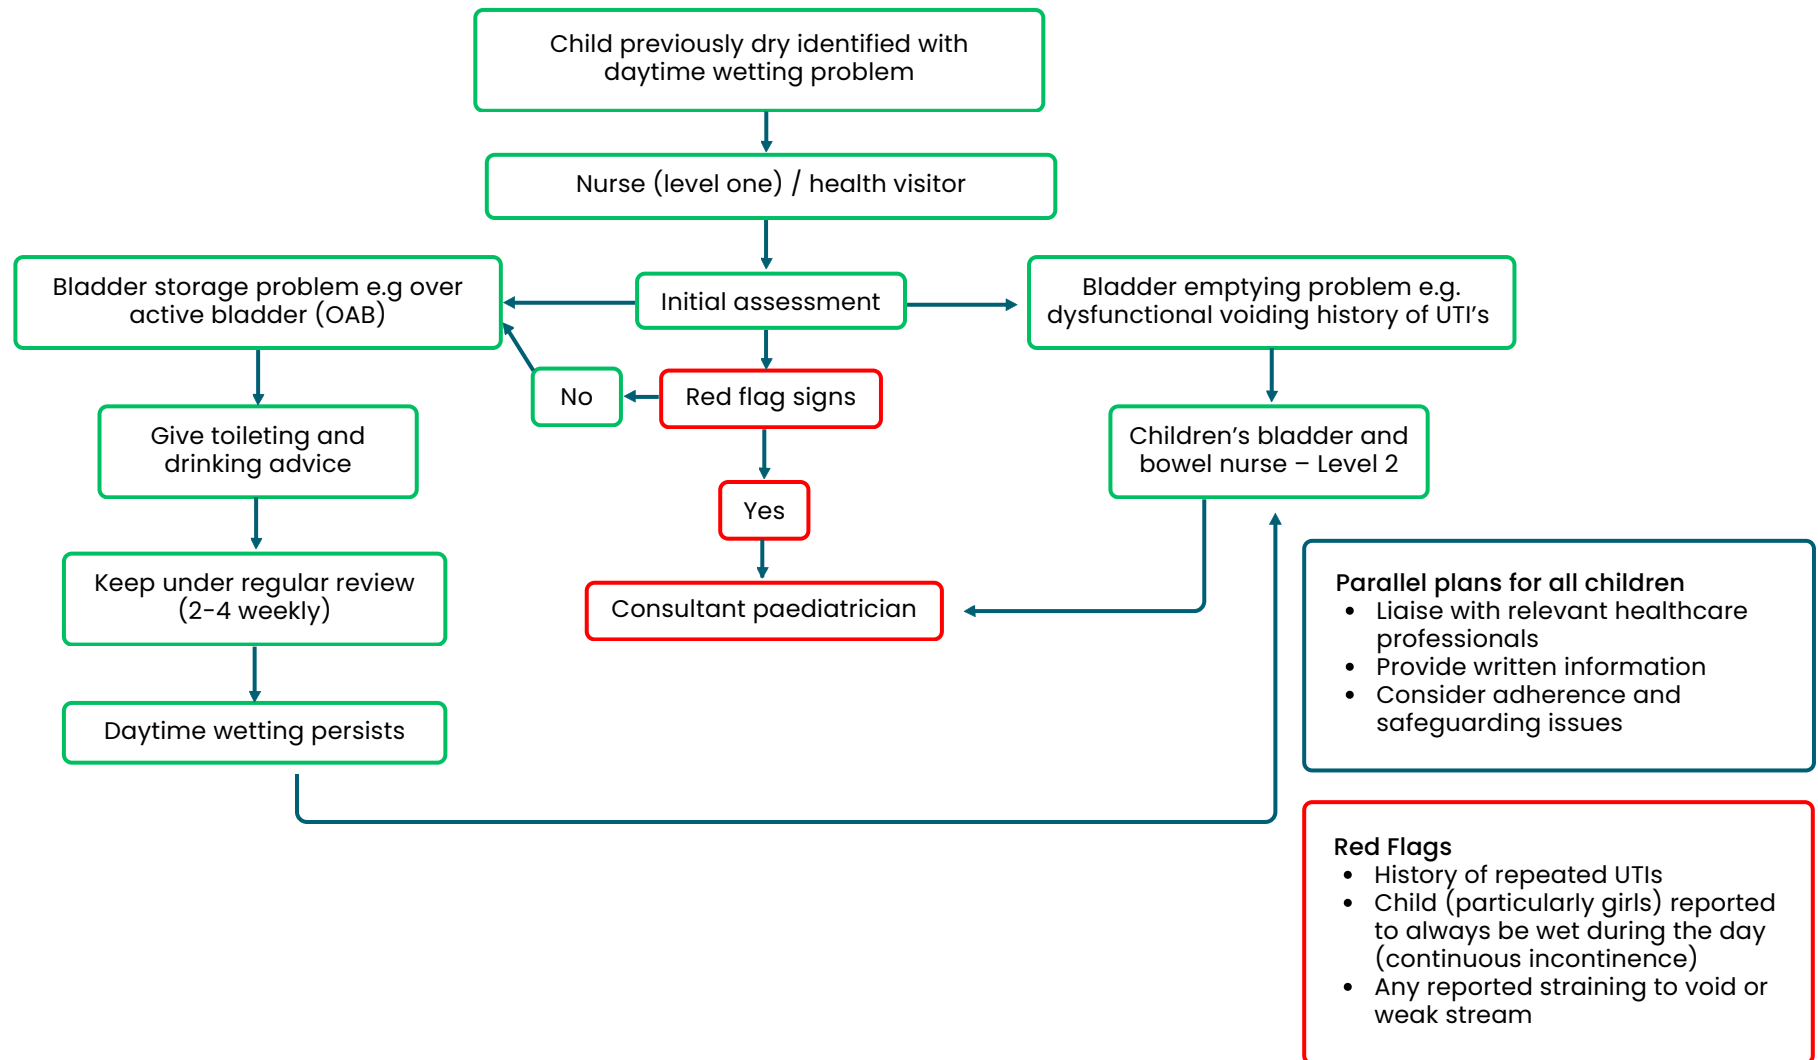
Child previously dry identified with daytime wetting problem

Nurse (level one) / health visitor

Bladder storage problem e.g over active bladder (OAB)

Initial assessment

Bladder emptying problem e.g. dysfunctional voiding history of UTI's

No

Red flag signs

Give toileting and drinking advice

Children's bladder and bowel nurse – Level 2

Yes

Keep under regular review (2-4 weekly)

Consultant paediatrician

Daytime wetting persists

Parallel plans for all children
- Liaise with relevant healthcare professionals
- Provide written information
- Consider adherence and safeguarding issues

Red Flags
- History of repeated UTIs
- Child (particularly girls) reported to always be wet during the day (continuous incontinence)
- Any reported straining to void or weak stream